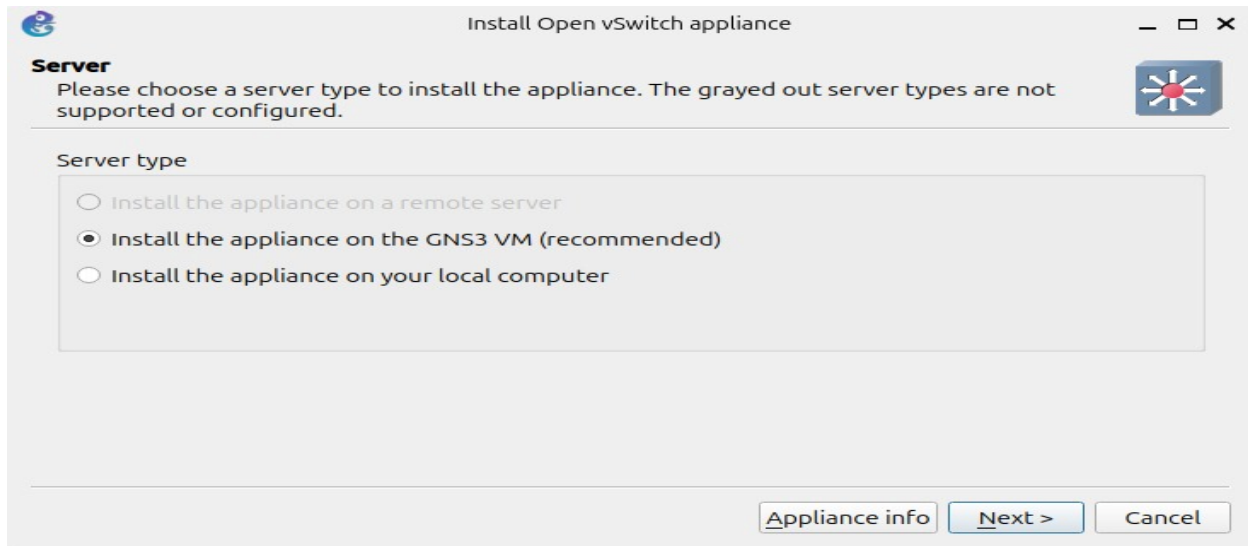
Install Open vSwitch appliance

Server
Please choose a server type to install the appliance. The grayed out server types are not supported or configured.

Server type

Install the appliance on a remote server

Install the appliance on the GNS3 VM (recommended)

Install the appliance on your local computer

Appliance info Next > Cancel